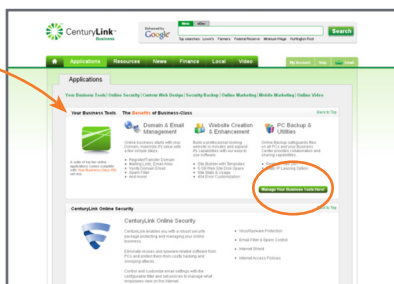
CenturyLink™ Business

Google

Web

Search

Applications Resources News Finance Local Video

Applications

Your Business Tools | Online Security | Custom Web Design | Security/Backup | Online Marketing | Mobile Marketing | Online Video

Your Business Tools

The Benefits of Business-Class

Back to Top

Domain & Email Management

Website Creation & Enhancement

PC Backup & Utilities

Manage Your Business Tools Here

CenturyLink Online Security

Back to Top

CenturyLink Online Security

Virus/Spyware Protection

Email Filter & Spam Control

Internet Shield

Internet Access Policies